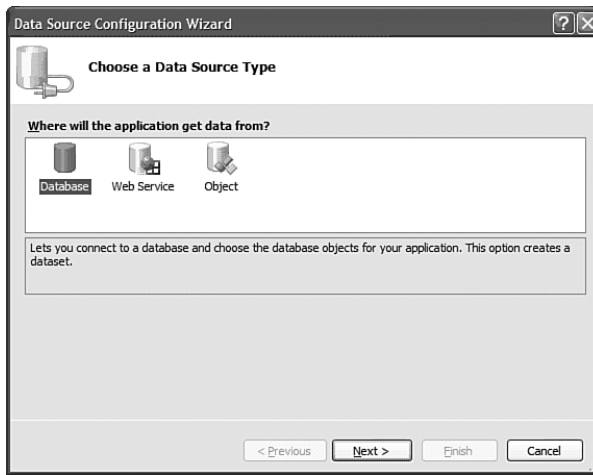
Data Source Configuration Wizard

?

Choose a Data Source Type

Where will the application get data from?

Database

Web Service

Object

Lets you connect to a database and choose the database objects for your application. This option creates a dataset.

< Previous

Next >

Finish

Cancel